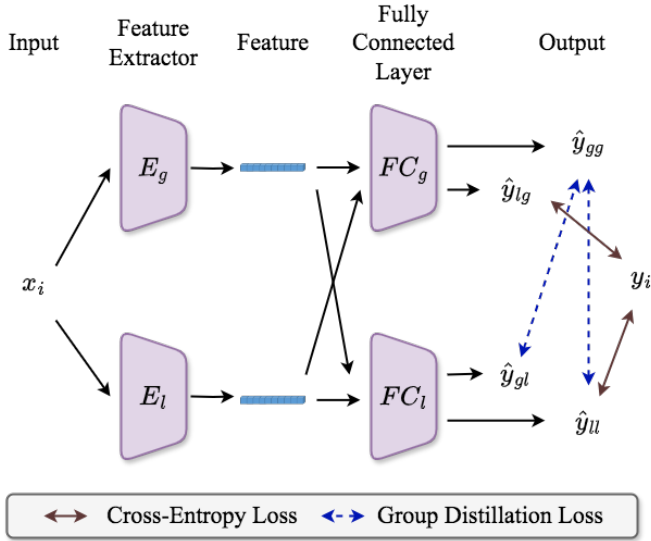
Input

Feature Extractor

Feature

Fully Connected Layer

Output

$E_g$

$FC_g$

$\hat{y}_{gg}$

$\hat{y}_{lg}$

$x_i$

$y_i$

$E_l$

$FC_l$

$\hat{y}_{gl}$

$\hat{y}_{ll}$

Cross-Entropy Loss

Group Distillation Loss